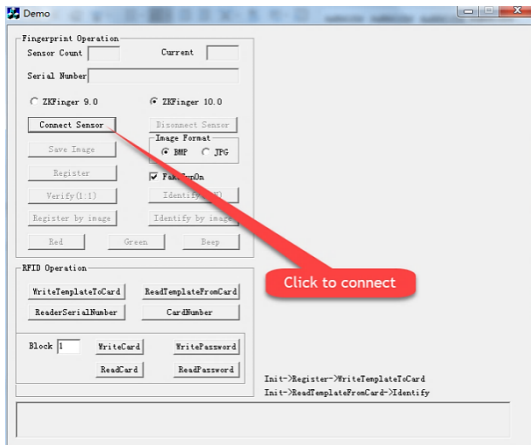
Demo

Fingerprint Operation

Sensor Count

Current

Serial Number

ZKFinger 9.0

ZKFinger 10.0

Connect Sensor

Disconnect Sensor

Save Image

Image Format

BMP

JPG

Register

FakeFunOn

Verify(1:1)

Identify(1:N)

Register by image

Identify by image

Red

Green

Beep

Click to connect

RFID Operation

WriteTemplateToCard

ReadTemplateFromCard

ReaderSerialNumber

CardNumber

Block 1

WriteCard

WritePassword

ReadCard

ReadPassword

Init->Register->WriteTemplateToCard
Init->ReadTemplateFromCard->Identify